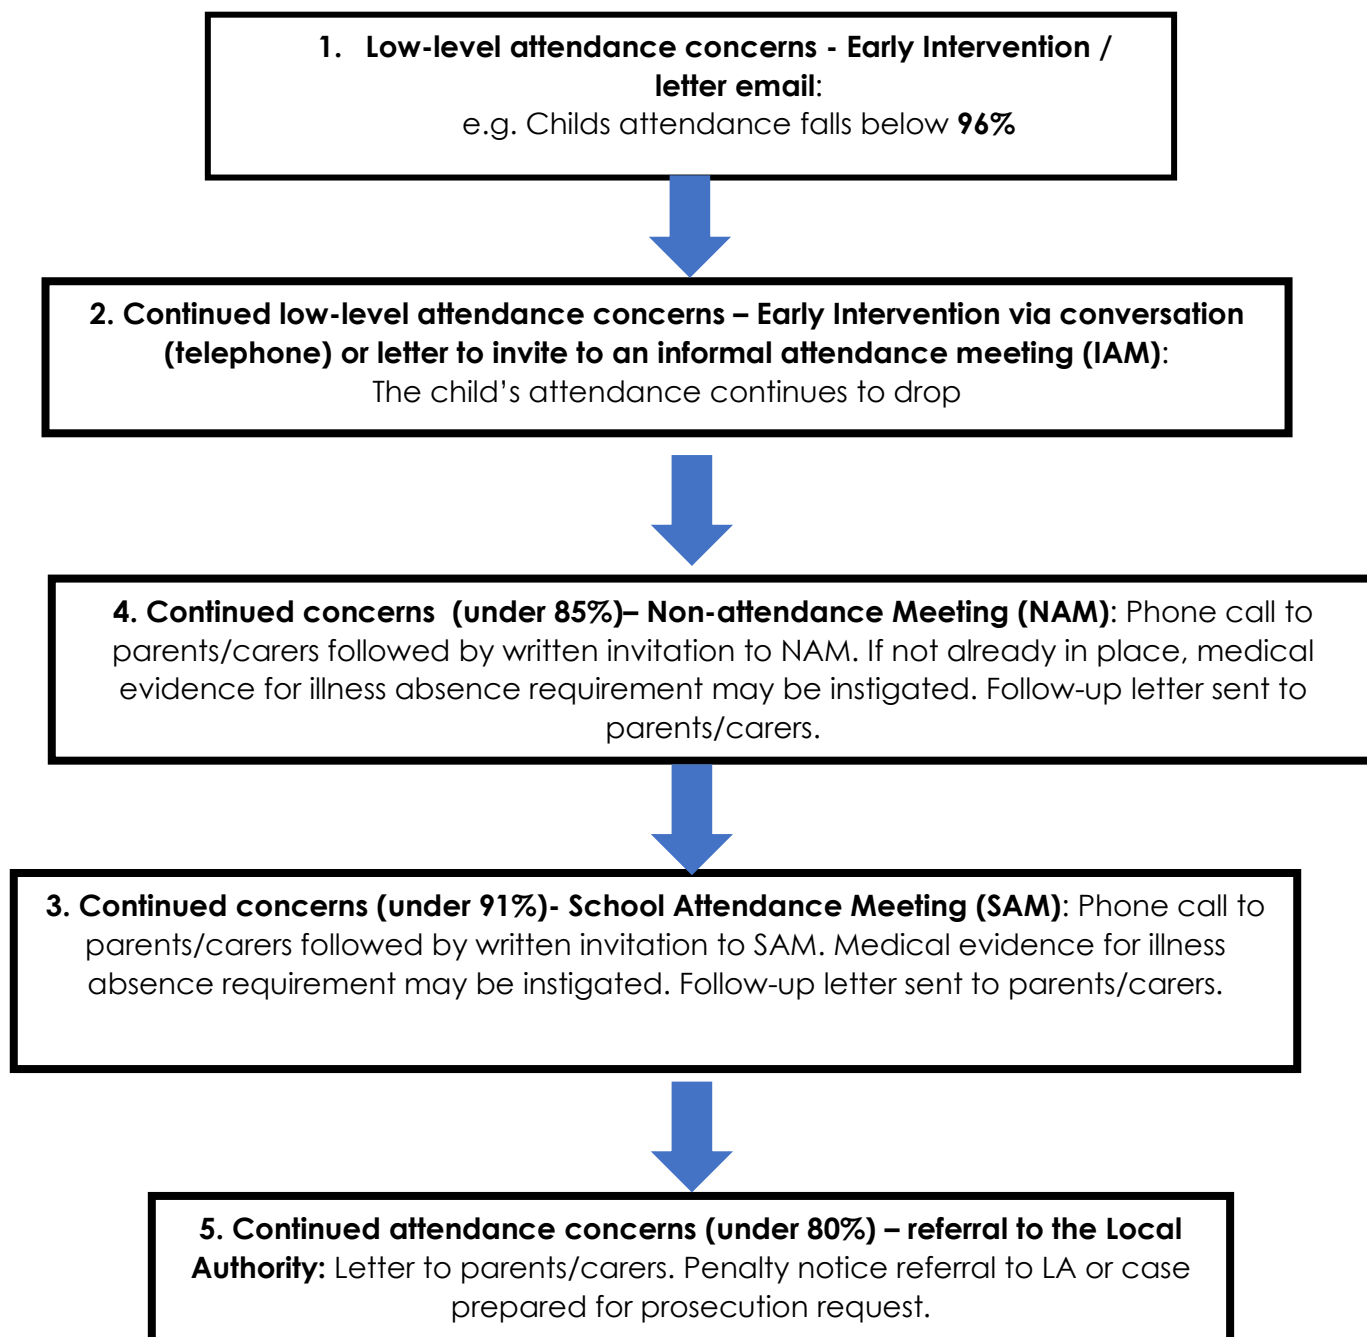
1. Low-level attendance concerns - Early Intervention / letter email:
e.g. Childs attendance falls below 96%

2. Continued low-level attendance concerns – Early Intervention via conversation (telephone) or letter to invite to an informal attendance meeting (IAM):
The child's attendance continues to drop

4. Continued concerns (under 85%)– Non-attendance Meeting (NAM): Phone call to parents/carers followed by written invitation to NAM. If not already in place, medical evidence for illness absence requirement may be instigated. Follow-up letter sent to parents/carers.

3. Continued concerns (under 91%)- School Attendance Meeting (SAM): Phone call to parents/carers followed by written invitation to SAM. Medical evidence for illness absence requirement may be instigated. Follow-up letter sent to parents/carers.

5. Continued attendance concerns (under 80%) – referral to the Local Authority: Letter to parents/carers. Penalty notice referral to LA or case prepared for prosecution request.